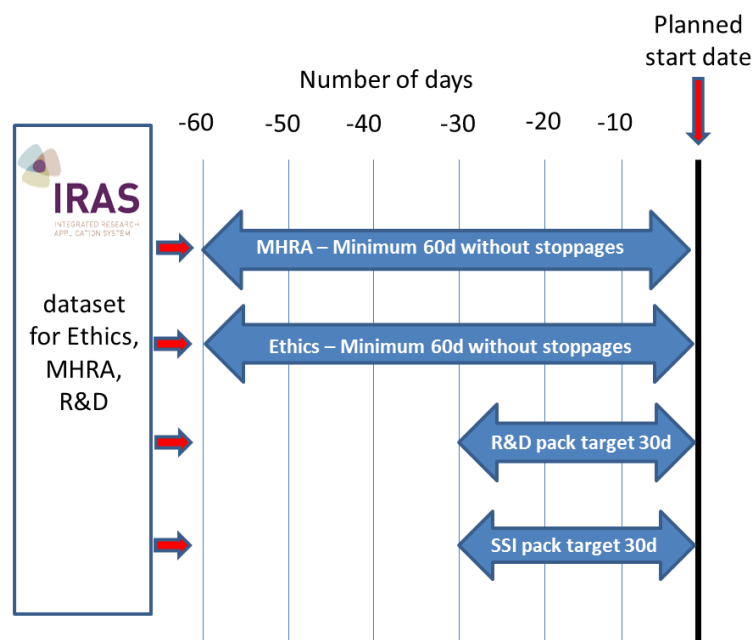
Planned start date

Number of days

-60 -50 -40 -30 -20 -10

IRAS
INTEGRATED RESEARCH APPLICATION SYSTEM

dataset for Ethics, MHRA, R&D

MHRA – Minimum 60d without stoppages

Ethics – Minimum 60d without stoppages

R&D pack target 30d

SSI pack target 30d